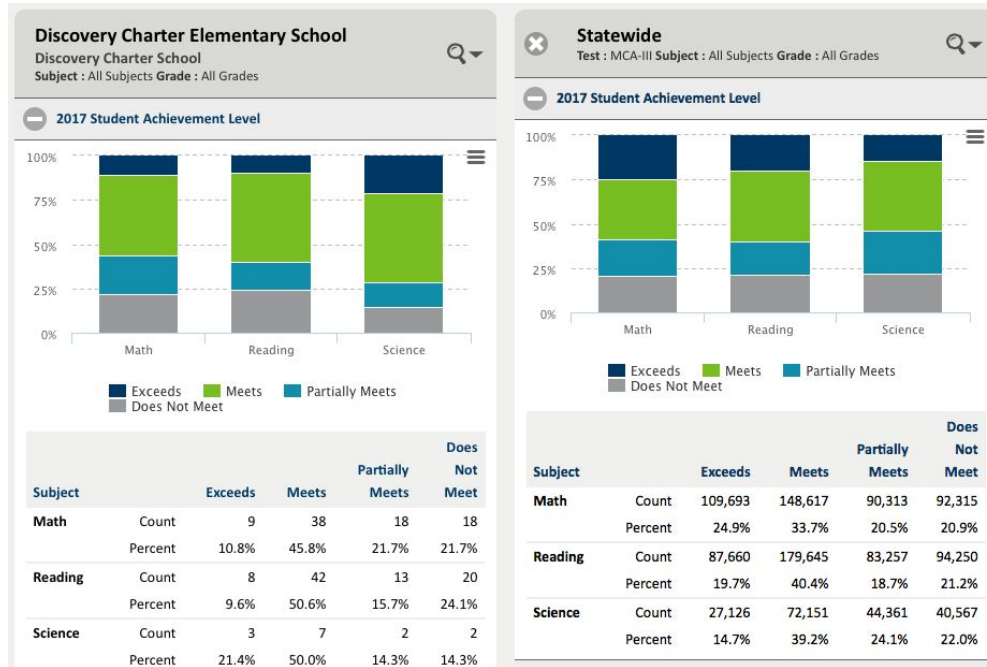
Discovery Charter Elementary School
Discovery Charter School
Subject : All Subjects Grade : All Grades

2017 Student Achievement Level

100%
75%
50%
25%
0%

Math Reading Science

Exceeds Meets Partially Meets
Does Not Meet

| Subject | | Exceeds | Meets | Partially Meets | Does Not Meet |
|---|---|---|---|---|---|
| Math | Count | 9 | 38 | 18 | 18 |
| | Percent | 10.8% | 45.8% | 21.7% | 21.7% |
| Reading | Count | 8 | 42 | 13 | 20 |
| | Percent | 9.6% | 50.6% | 15.7% | 24.1% |
| Science | Count | 3 | 7 | 2 | 2 |
| | Percent | 21.4% | 50.0% | 14.3% | 14.3% |

Statewide
Test : MCA-III Subject : All Subjects Grade : All Grades

2017 Student Achievement Level

100%
75%
50%
25%
0%

Math Reading Science

Exceeds Meets Partially Meets
Does Not Meet

| Subject | | Exceeds | Meets | Partially Meets | Does Not Meet |
|---|---|---|---|---|---|
| Math | Count | 109,693 | 148,617 | 90,313 | 92,315 |
| | Percent | 24.9% | 33.7% | 20.5% | 20.9% |
| Reading | Count | 87,660 | 179,645 | 83,257 | 94,250 |
| | Percent | 19.7% | 40.4% | 18.7% | 21.2% |
| Science | Count | 27,126 | 72,151 | 44,361 | 40,567 |
| | Percent | 14.7% | 39.2% | 24.1% | 22.0% |